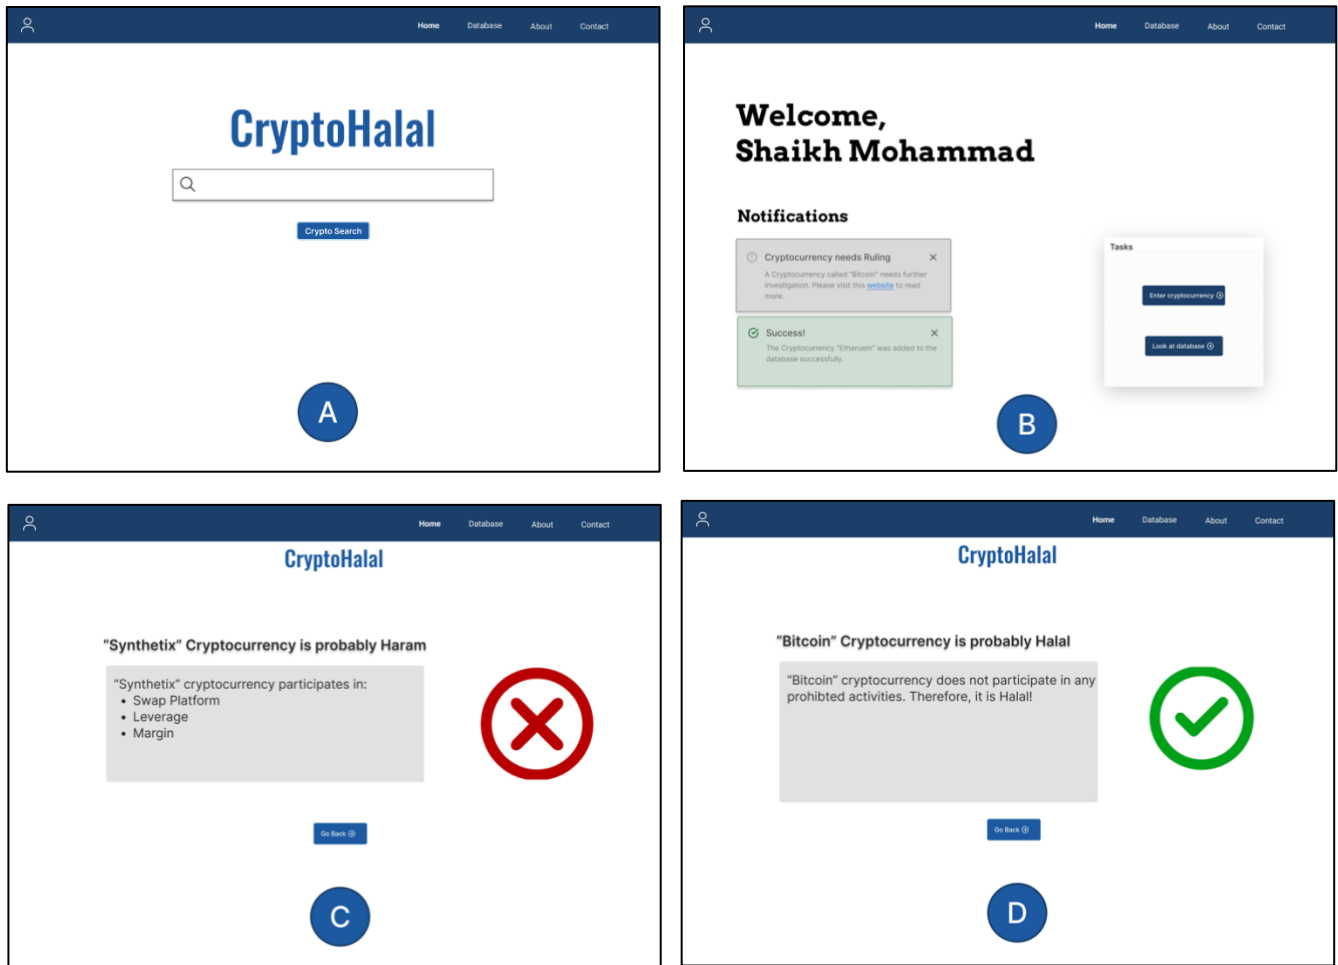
Home Database About Contact

CryptoHalal

Crypto Search

A

Home Database About Contact

Welcome,
Shaikh Mohammad

Notifications

Cryptocurrency needs Ruling ×
A Cryptocurrency called "Bitcoin" needs further investigation. Please visit this website to read more.

Success! ×
The Cryptocurrency "Etheruem" was added to the database successfully.

Tasks

Enter cryptocurrency

Look at database

B

Home Database About Contact

CryptoHalal

"Synthetix" Cryptocurrency is probably Haram

"Synthetix" cryptocurrency participates in:
• Swap Platform
• Leverage
• Margin

Go Back

C

Home Database About Contact

CryptoHalal

"Bitcoin" Cryptocurrency is probably Halal

"Bitcoin" cryptocurrency does not participate in any prohibted activities. Therefore, it is Halal!

Go Back

D